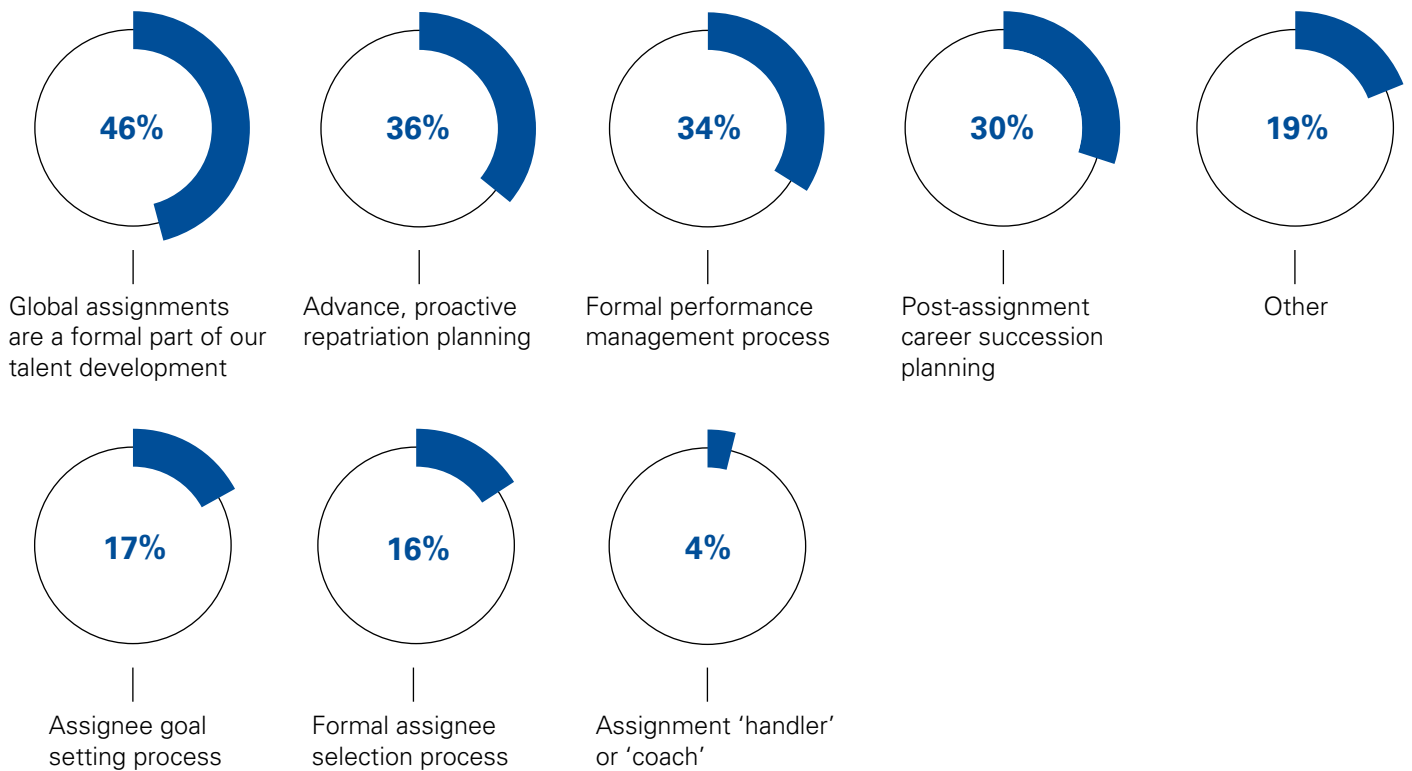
46%

Global assignments are a formal part of our talent development

36%

Advance, proactive repatriation planning

34%

Formal performance management process

30%

Post-assignment career succession planning

19%

Other

17%

Assignee goal setting process

16%

Formal assignee selection process

4%

Assignment ‘handler’ or ‘coach’